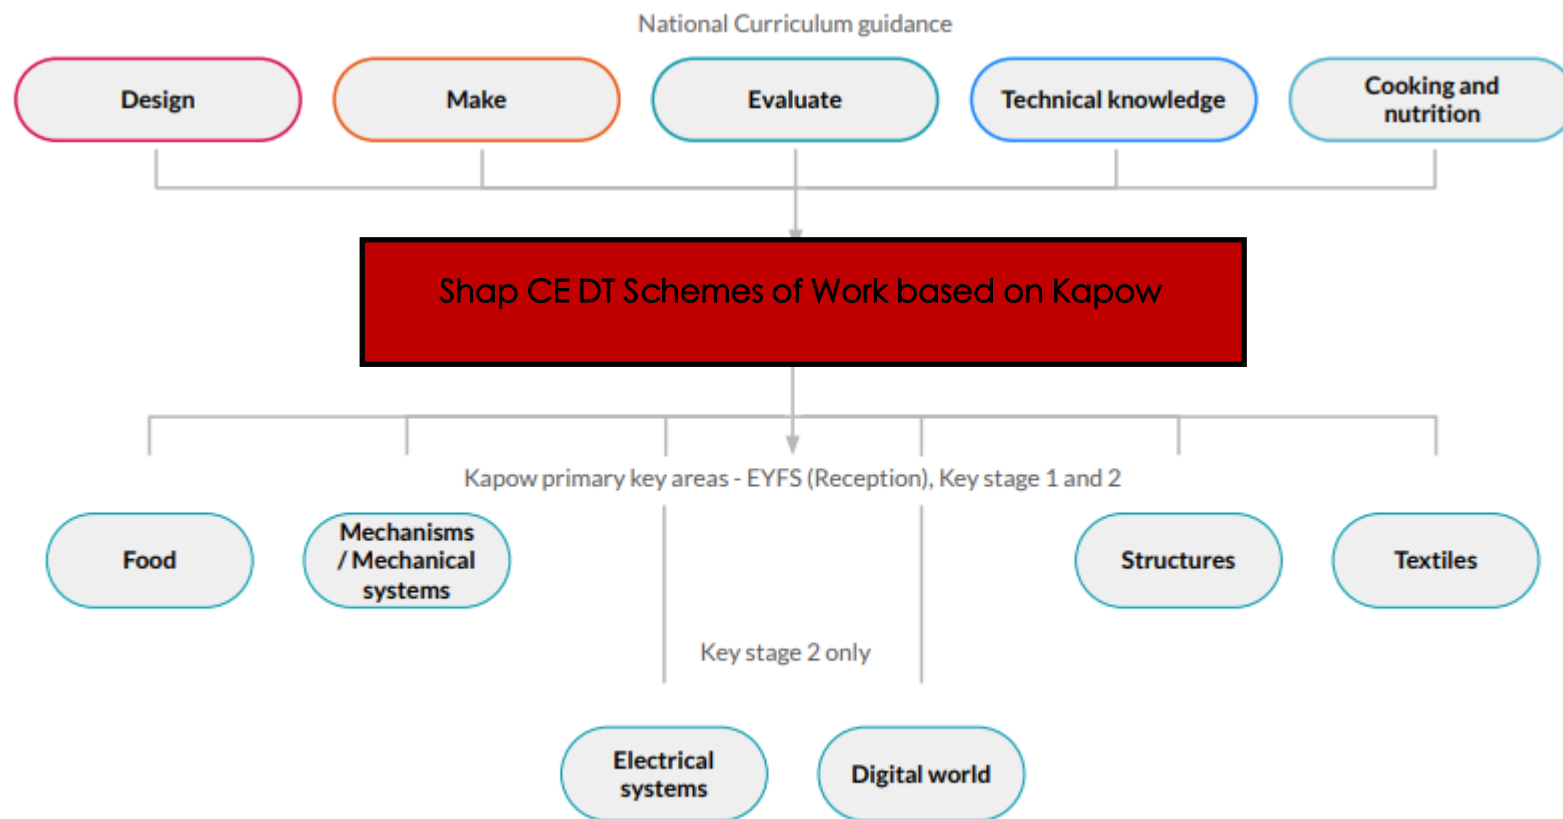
National Curriculum guidance

Design

Make

Evaluate

Technical knowledge

Cooking and nutrition

Shap CE DT Schemes of Work based on Kapow

Kapow primary key areas - EYFS (Reception), Key stage 1 and 2

Food

Mechanisms / Mechanical systems

Structures

Textiles

Key stage 2 only

Electrical systems

Digital world